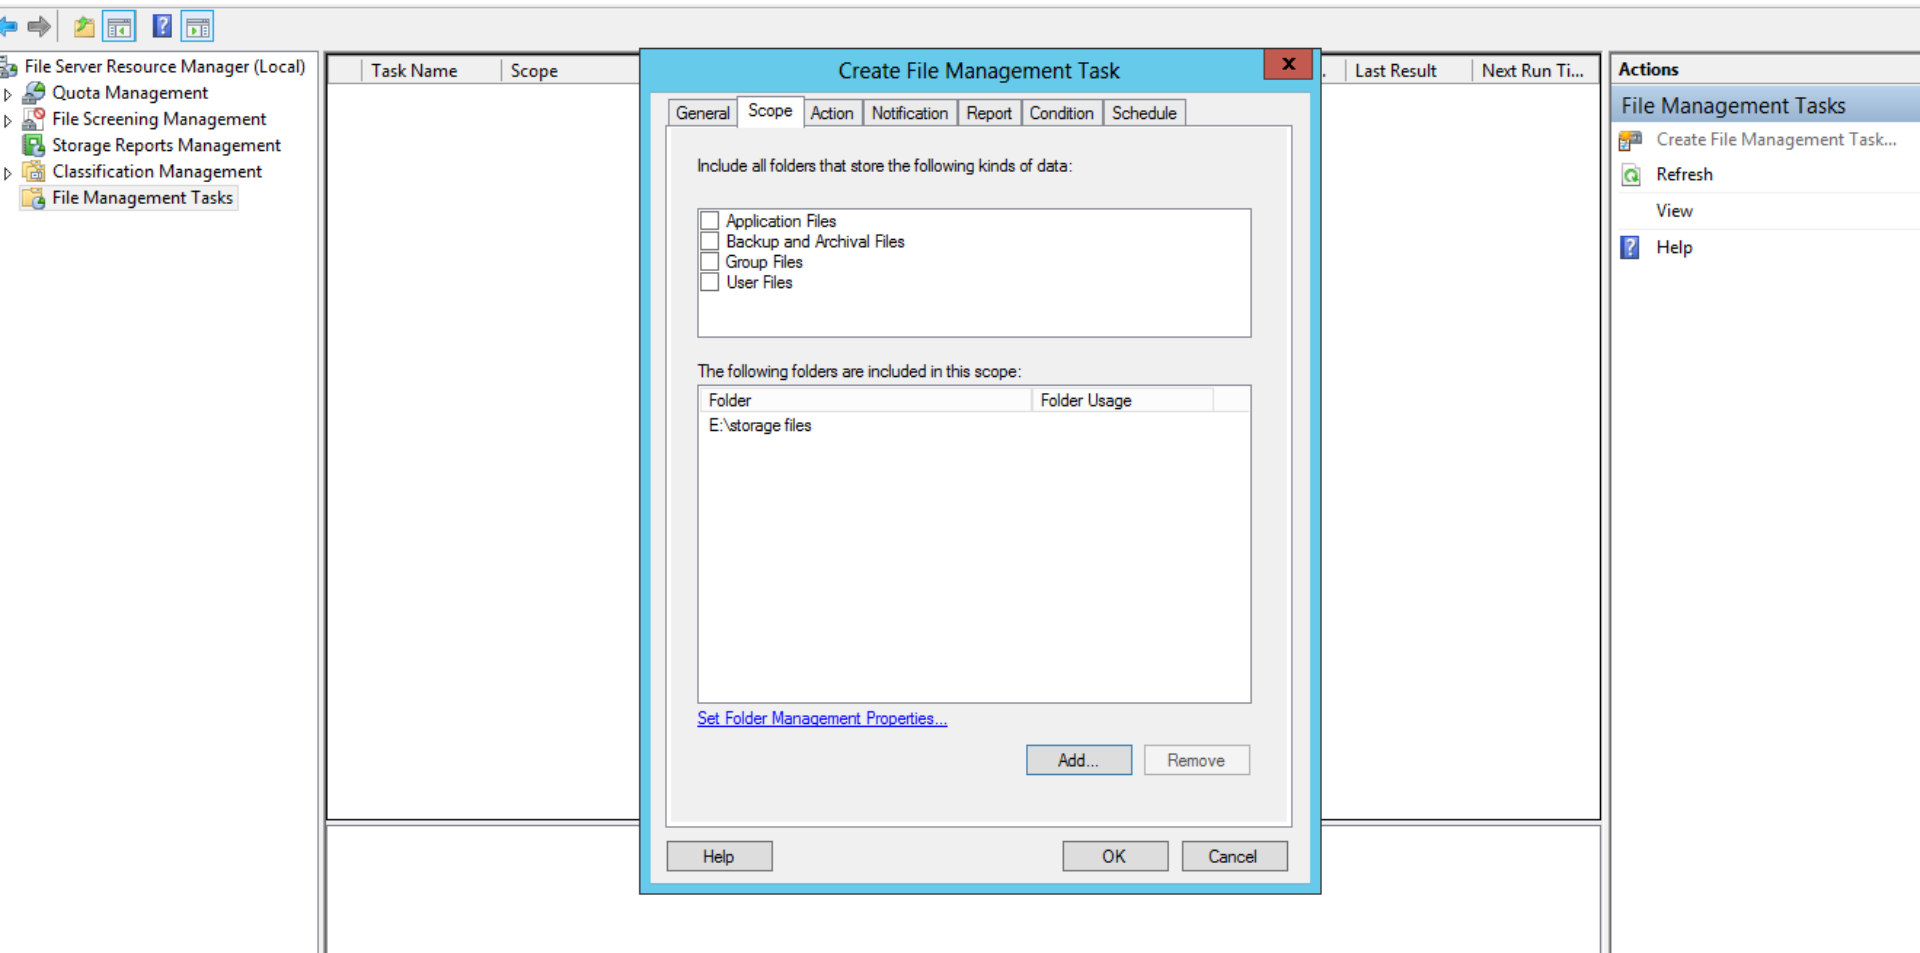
File Server Resource Manager (Local)
Quota Management
File Screening Management
Storage Reports Management
Classification Management
File Management Tasks

Task Name | Scope | Last Result | Next Run Ti...

Create File Management Task

General | Scope | Action | Notification | Report | Condition | Schedule

Include all folders that store the following kinds of data:

Application Files
Backup and Archival Files
Group Files
User Files

The following folders are included in this scope:

| Folder | Folder Usage |
|---|---|
| E:\storage files | |

Set Folder Management Properties...

Add... Remove

Help OK Cancel

Actions
File Management Tasks
Create File Management Task...
Refresh
View
Help